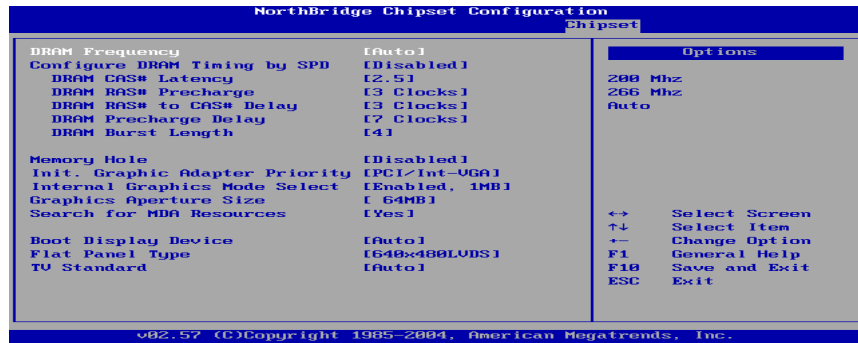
NorthBridge Chipset Configuration
Chipset

DRAM Frequency [Auto]
Configure DRAM Timing by SPD [Disabled]
DRAM CAS# Latency [2.5]
DRAM RAS# Precharge [3 Clocks]
DRAM RAS# to CAS# Delay [3 Clocks]
DRAM Precharge Delay [7 Clocks]
DRAM Burst Length [4]

Memory Hole [Disabled]
Init. Graphic Adapter Priority [PCI/Int-VGA]
Internal Graphics Mode Select [Enabled, 1MB]
Graphics Aperture Size [ 64MB]
Search for MDA Resources [Yes]

Boot Display Device [Auto]
Flat Panel Type [640x480LVDS]
TV Standard [Auto]

Options

200 Mhz
266 Mhz
Auto

↔ Select Screen
↑↓ Select Item
+- Change Option
F1 General Help
F10 Save and Exit
ESC Exit

v02.57 (C)Copyright 1985-2004, American Megatrends, Inc.